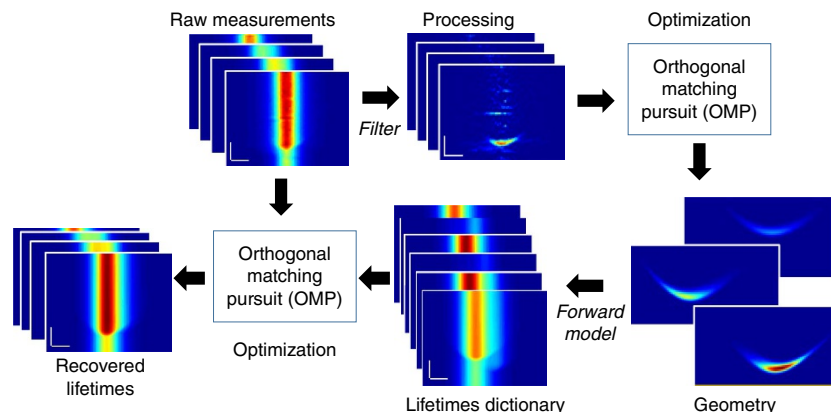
Raw measurements

Filter

Processing

Optimization

Orthogonal matching pursuit (OMP)

Geometry

Forward model

Lifetimes dictionary

Orthogonal matching pursuit (OMP)

Optimization

Recovered lifetimes